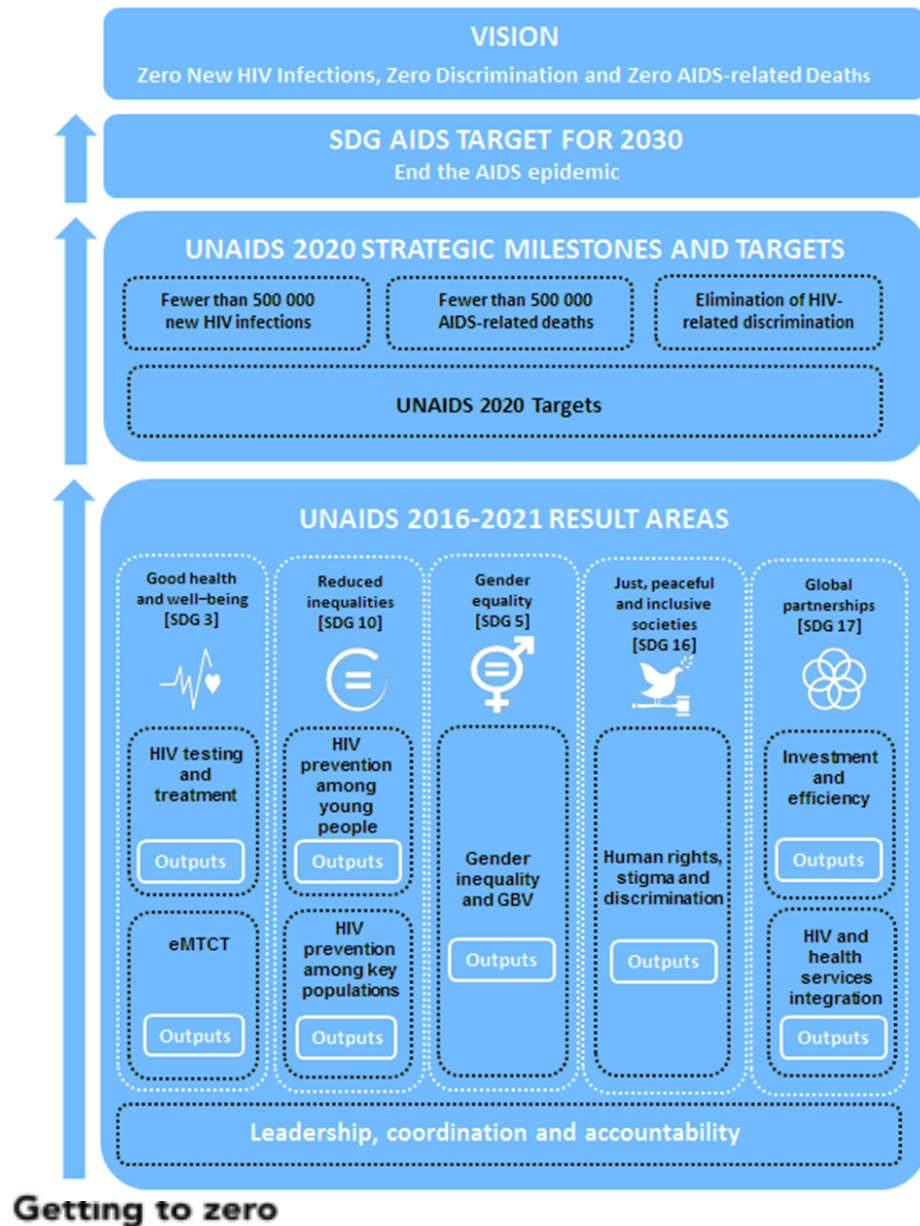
VISION
Zero New HIV Infections, Zero Discrimination and Zero AIDS-related Deaths

SDG AIDS TARGET FOR 2030
End the AIDS epidemic

UNAIDS 2020 STRATEGIC MILESTONES AND TARGETS

Fewer than 500 000 new HIV infections

Fewer than 500 000 AIDS-related deaths

Elimination of HIV-related discrimination

UNAIDS 2020 Targets

UNAIDS 2016-2021 RESULT AREAS

Good health and well–being [SDG 3]

HIV testing and treatment

Outputs

eMTCT

Outputs

Reduced inequalities [SDG 10]

HIV prevention among young people

Outputs

HIV prevention among key populations

Outputs

Gender equality [SDG 5]

Gender inequality and GBV

Outputs

Just, peaceful and inclusive societies [SDG 16]

Human rights, stigma and discrimination

Outputs

Global partnerships [SDG 17]

Investment and efficiency

Outputs

HIV and health services integration

Outputs

Leadership, coordination and accountability

Getting to zero